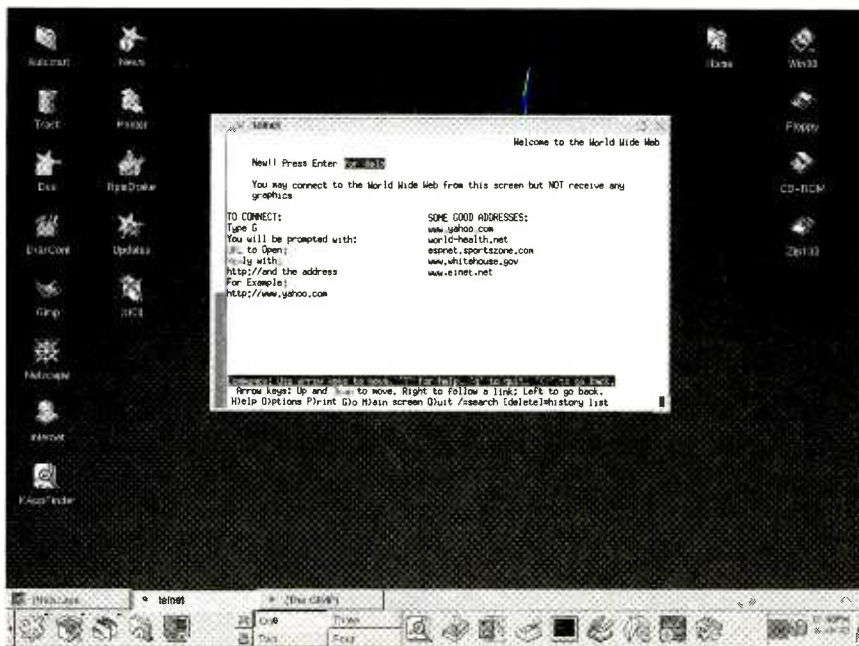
Autostart

News

Home

Win33

Trash

Floppy

Doc

RpmDrake

CD-ROM

DrakConf

Updates

Zip100

Gimp

XKill

Netscape

Internet

KAppFinder

telnet

Welcome to the World Wide Web

New!! Press Enter for help

You may connect to the World Wide Web from this screen but NOT receive any graphics

TO CONNECT:
Type G
You will be prompted with:
URL to Open:
Reply with
http://and the address
For Example:
http://www.yahoo.com

SOME GOOD ADDRESSES:
www.yahoo.com
world-health.net
espnet.sportszone.com
www.whitehouse.gov
www.einet.net

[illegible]
Arrow keys: Up and Down to move. Right to follow a link; Left to go back.
H)elp O)ptions P)rint G)o M)ain screen Q)uit /=search [delete]=history list

telnet

One

Two

Three

Four